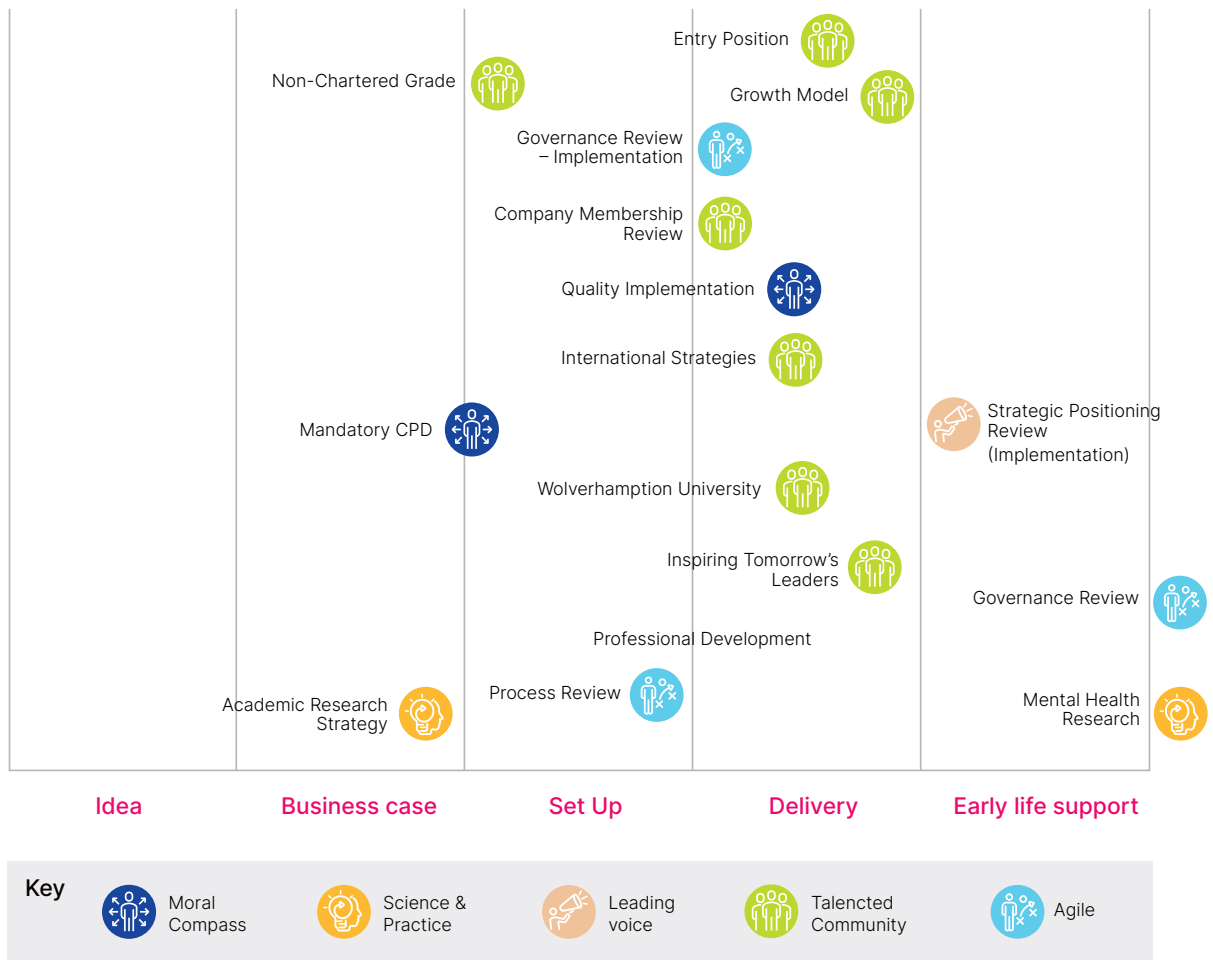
Entry Position

Non-Chartered Grade

Growth Model

Governance Review – Implementation

Company Membership Review

Quality Implementation

International Strategies

Mandatory CPD

Strategic Positioning Review (Implementation)

Wolverhampton University

Inspiring Tomorrow's Leaders

Governance Review

Professional Development

Process Review

Academic Research Strategy

Mental Health Research

Idea

Business case

Set Up

Delivery

Early life support

Key

Moral Compass

Science & Practice

Leading voice

Talencted Community

Agile